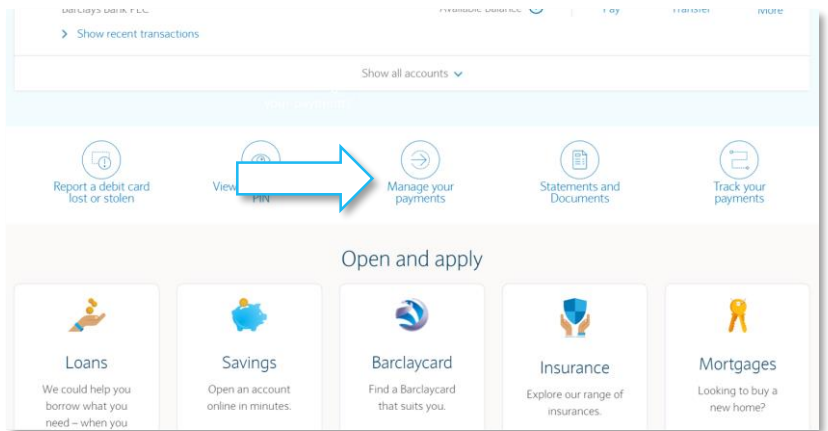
Barclays Bank PLC Available balance Pay Transfer More

Show recent transactions

Show all accounts

Report a debit card lost or stolen

View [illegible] PIN

Manage your payments

Statements and Documents

Track your payments

Open and apply

Loans
We could help you borrow what you need – when you

Savings
Open an account online in minutes.

Barclaycard
Find a Barclaycard that suits you.

Insurance
Explore our range of insurances.

Mortgages
Looking to buy a new home?